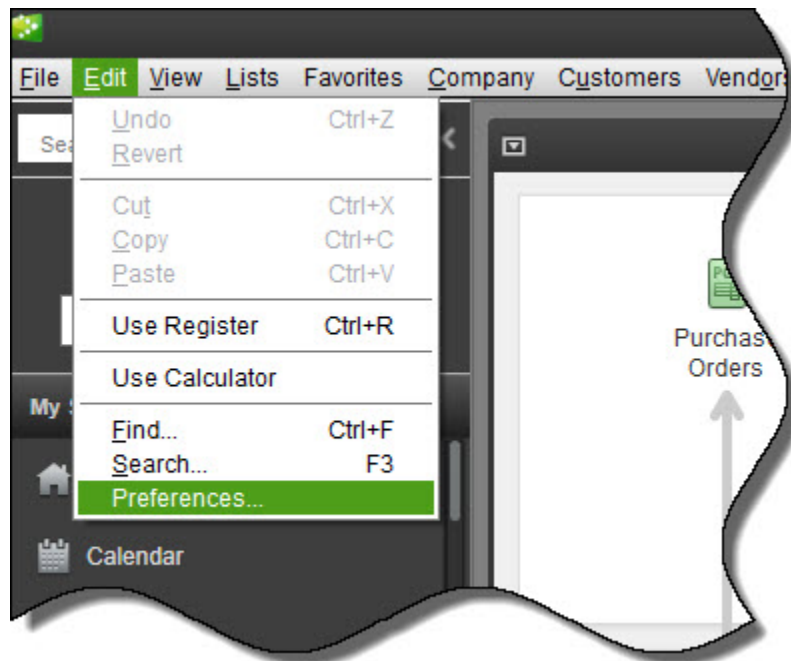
File Edit View Lists Favorites Company Customers Vendor

Sea

Undo Ctrl+Z
Revert

Cut Ctrl+X
Copy Ctrl+C
Paste Ctrl+V

Use Register Ctrl+R

Use Calculator

Find... Ctrl+F
Search... F3
Preferences...

My

Calendar

Purchas
Orders